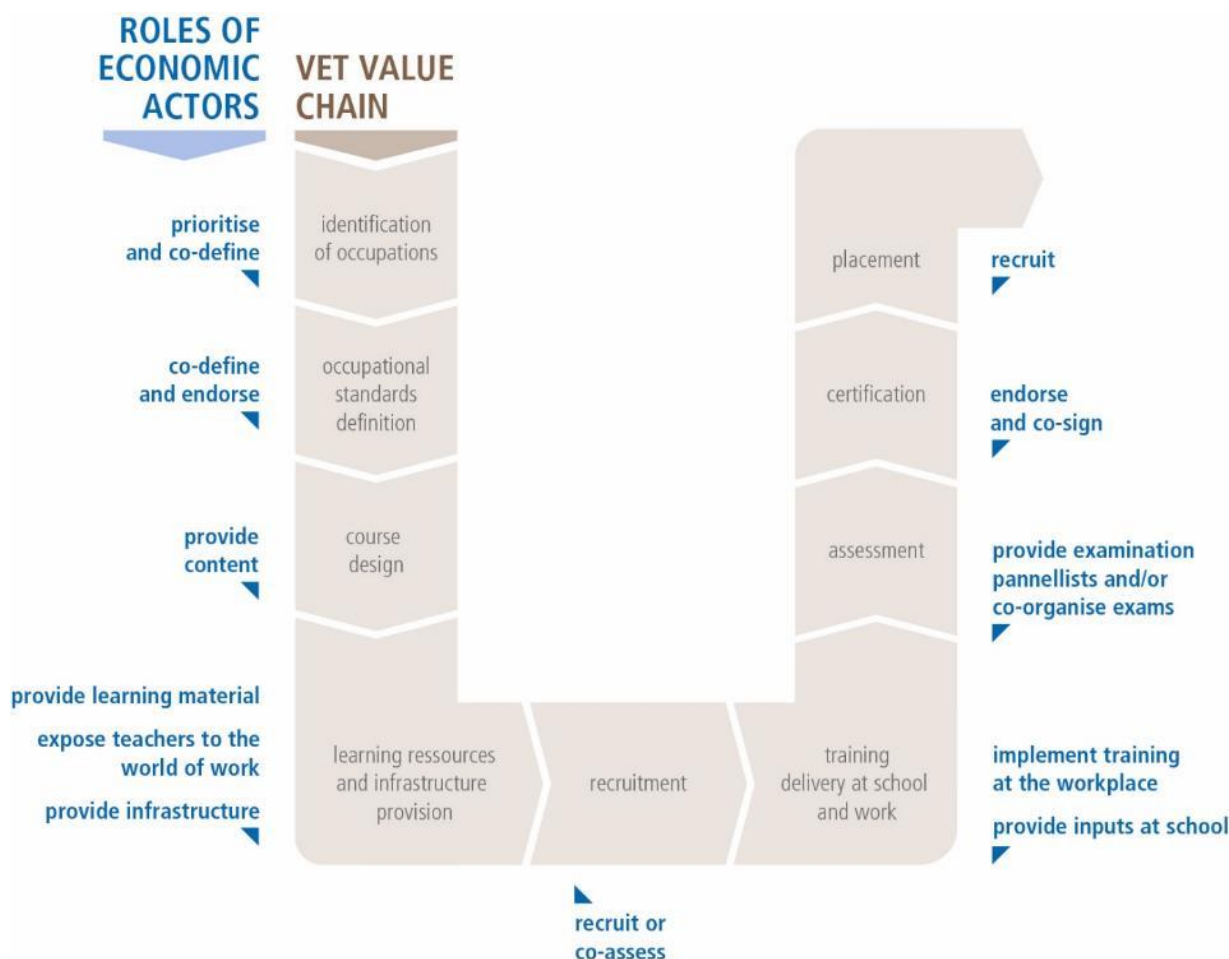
ROLES OF ECONOMIC ACTORS

VET VALUE CHAIN

prioritise and co-define

identification of occupations

co-define and endorse

occupational standards definition

provide content

course design

provide learning material

expose teachers to the world of work

provide infrastructure

learning ressources and infrastructure provision

recruitment

recruit or co-assess

training delivery at school and work

implement training at the workplace

provide inputs at school

assessment

provide examination pannellists and/or co-organise exams

certification

endorse and co-sign

placement

recruit